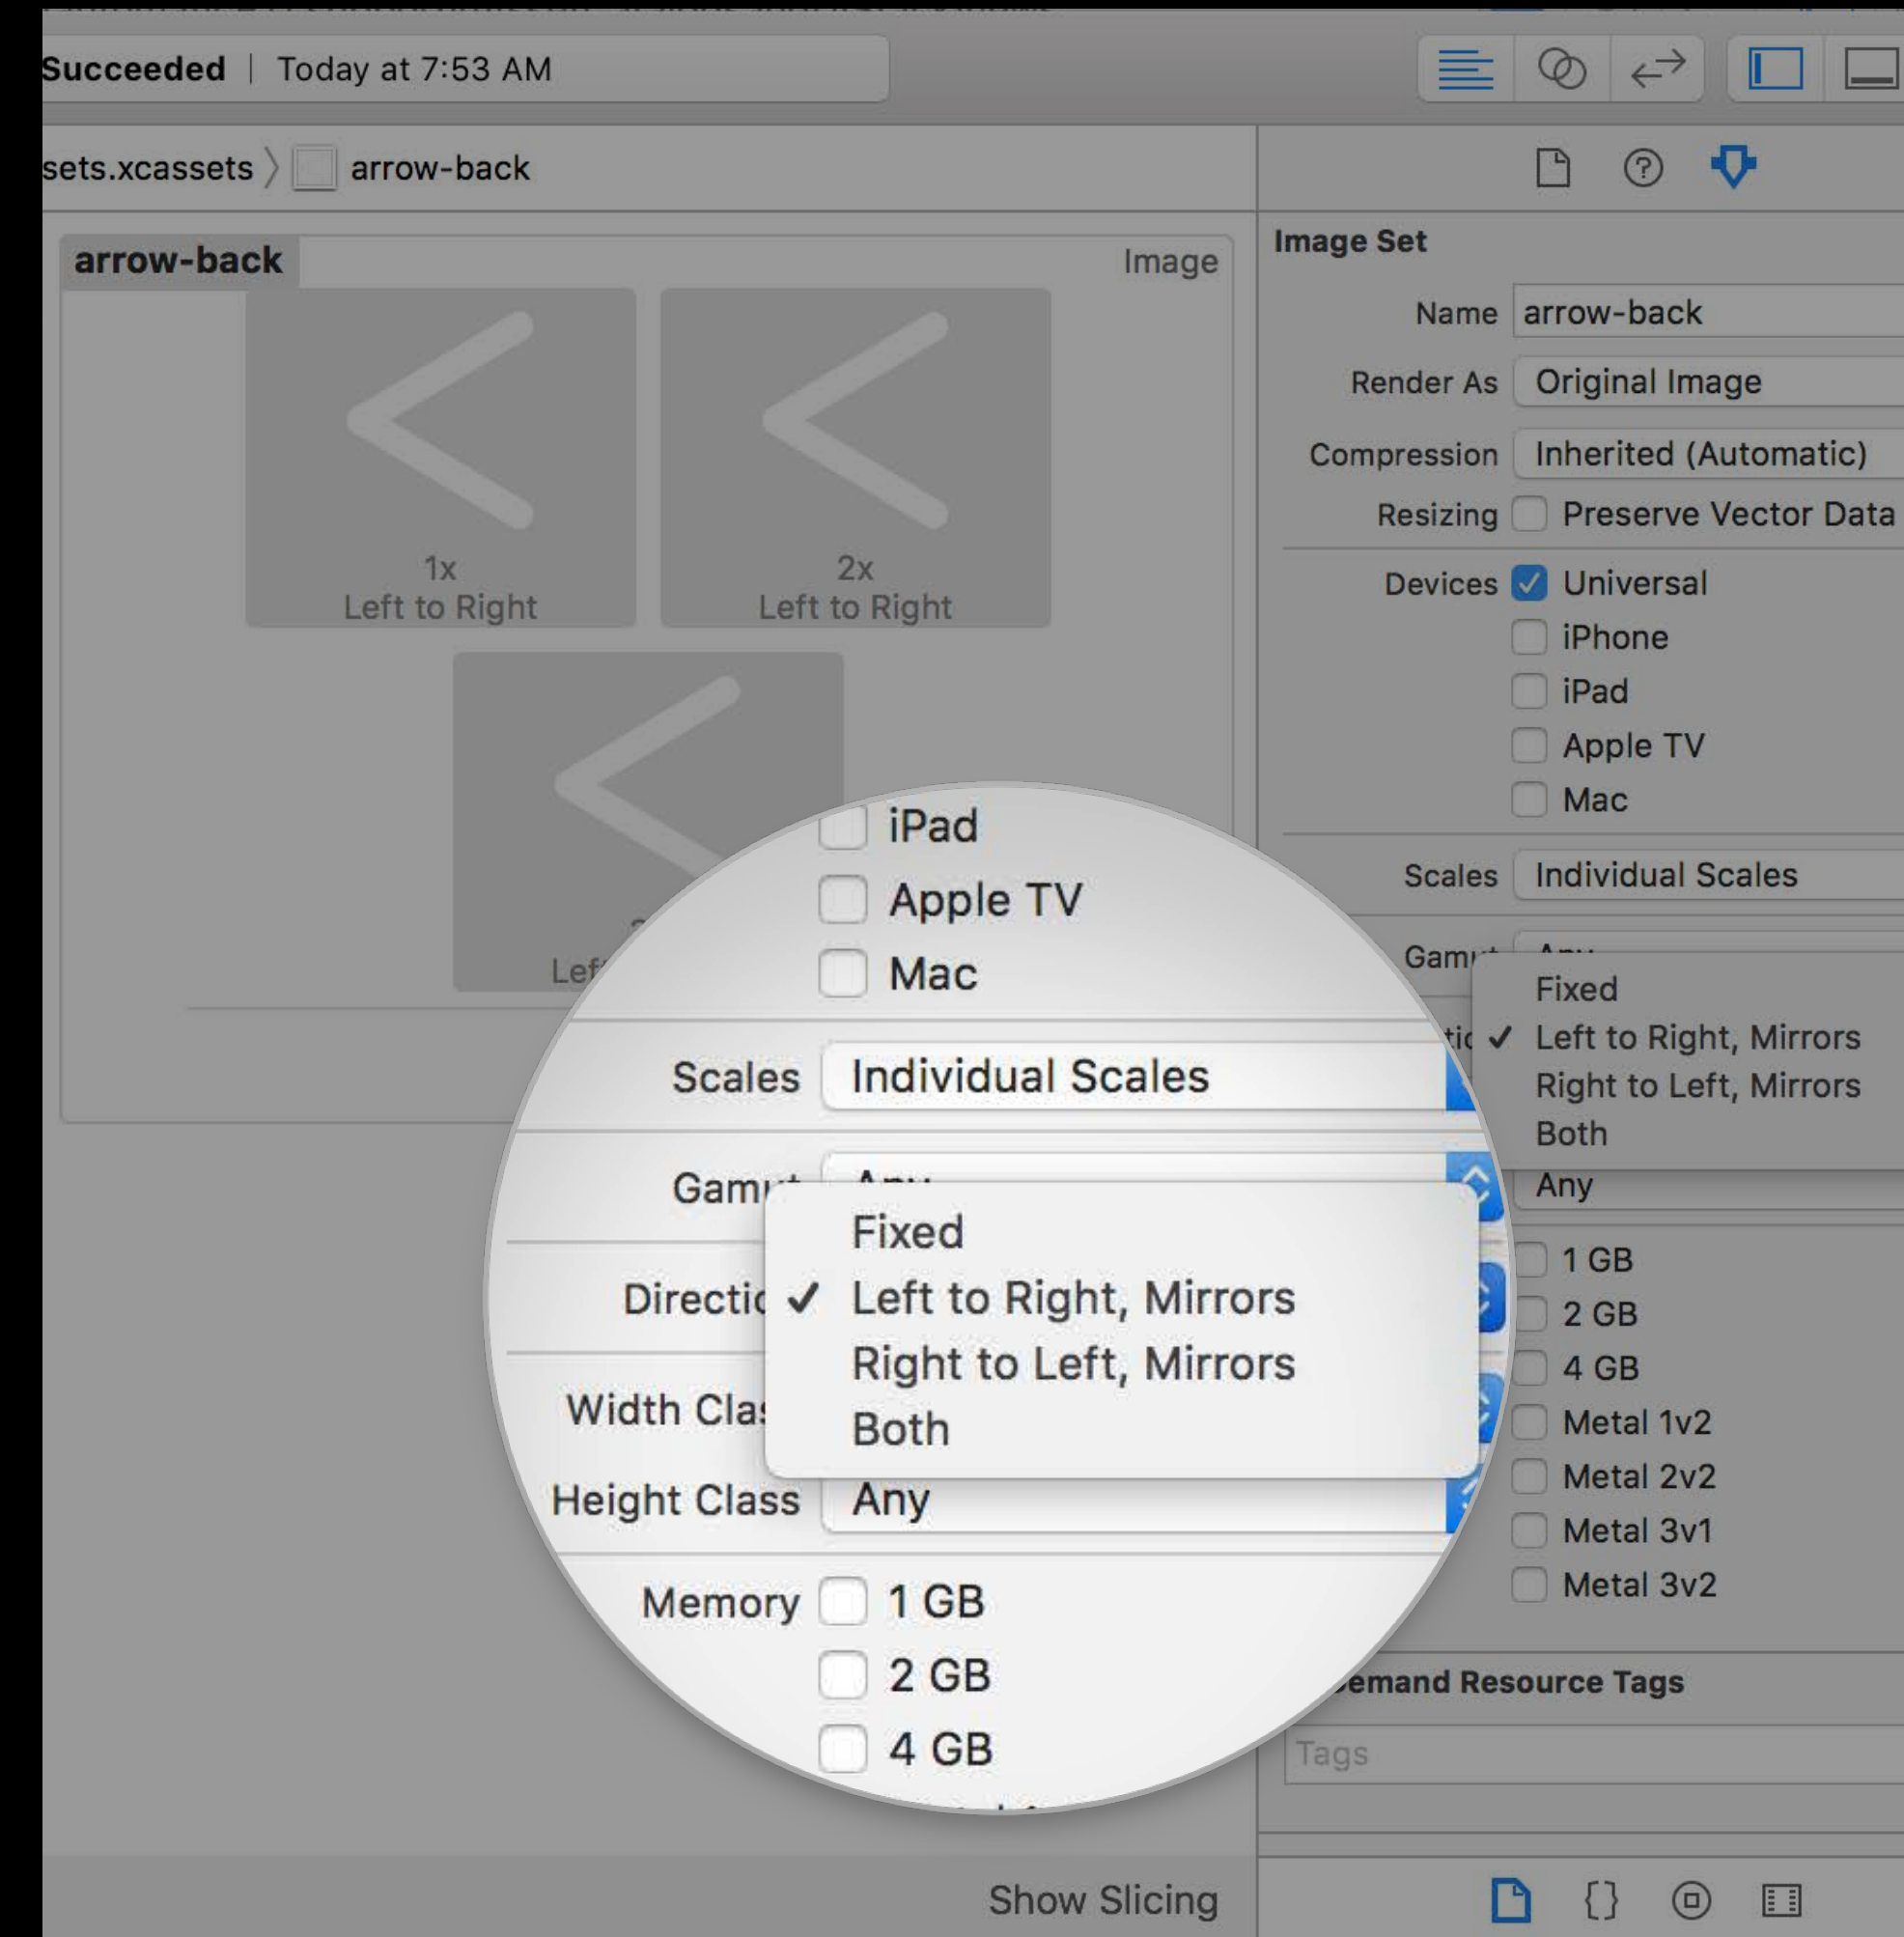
Succeeded | Today at 7:53 AM

sets.xcassets 〉 arrow-back

arrow-back

Image

1x
Left to Right

2x
Left to Right

Lef

Image Set

Name arrow-back

Render As Original Image

Compression Inherited (Automatic)

Resizing Preserve Vector Data

Devices Universal
iPhone
iPad
Apple TV
Mac

Scales Individual Scales

Gam

Fixed
✓ Left to Right, Mirrors
Right to Left, Mirrors
Both

Any

1 GB
2 GB
4 GB
Metal 1v2
Metal 2v2
Metal 3v1
Metal 3v2

emand Resource Tags

Tags

iPad
Apple TV
Mac

Scales Individual Scales

Gam

Fixed
Directi ✓ Left to Right, Mirrors
Right to Left, Mirrors
Width Clas Both

Height Class Any

Memory 1 GB
2 GB
4 GB

Show Slicing